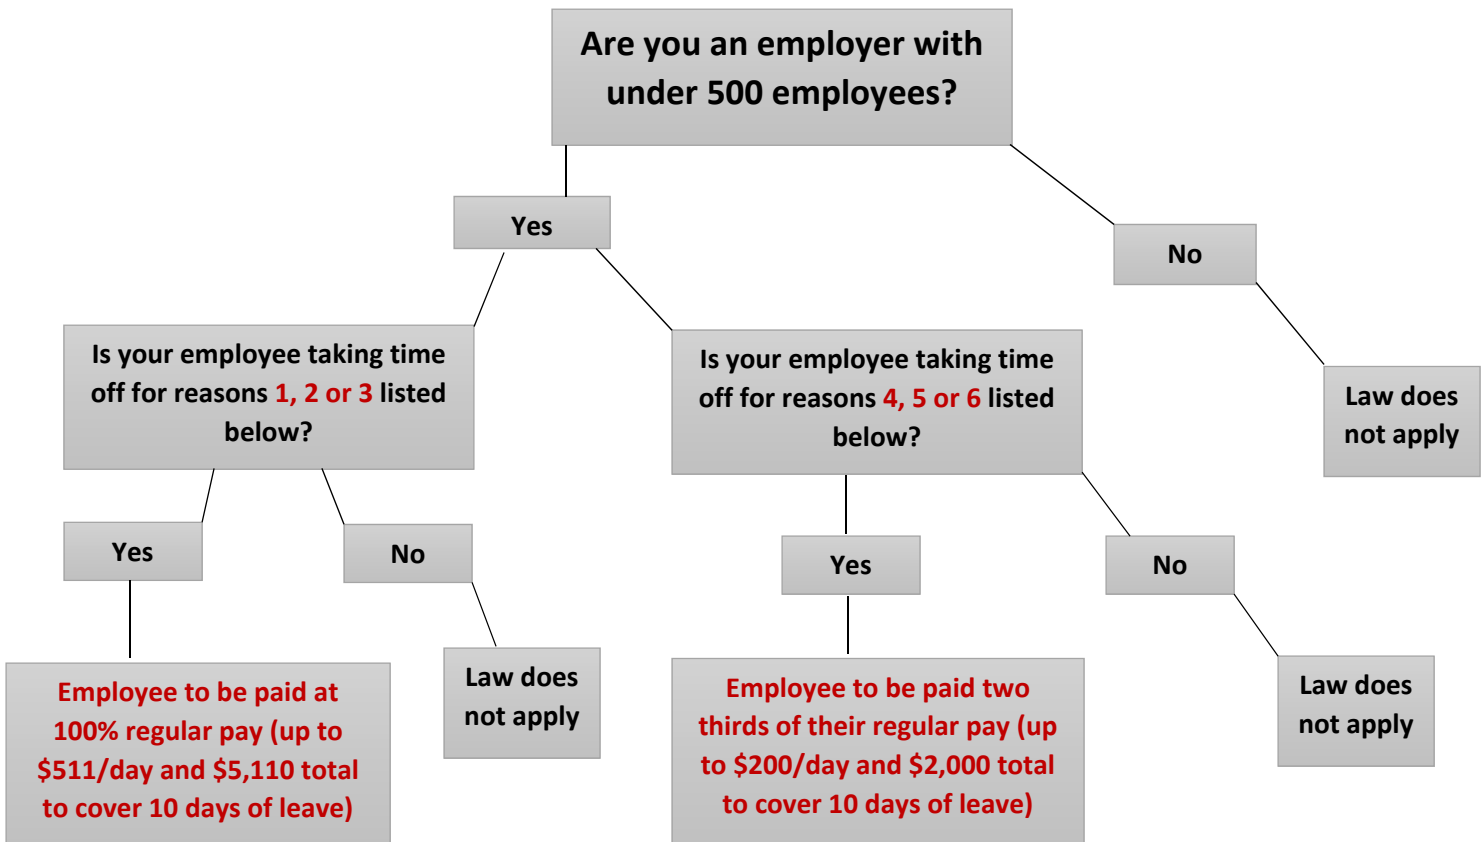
Are you an employer with under 500 employees?

Yes

No

Law does not apply

Is your employee taking time off for reasons 1, 2 or 3 listed below?

Yes

No

Employee to be paid at 100% regular pay (up to $511/day and $5,110 total to cover 10 days of leave)

Law does not apply

Is your employee taking time off for reasons 4, 5 or 6 listed below?

Yes

No

Employee to be paid two thirds of their regular pay (up to $200/day and $2,000 total to cover 10 days of leave)

Law does not apply